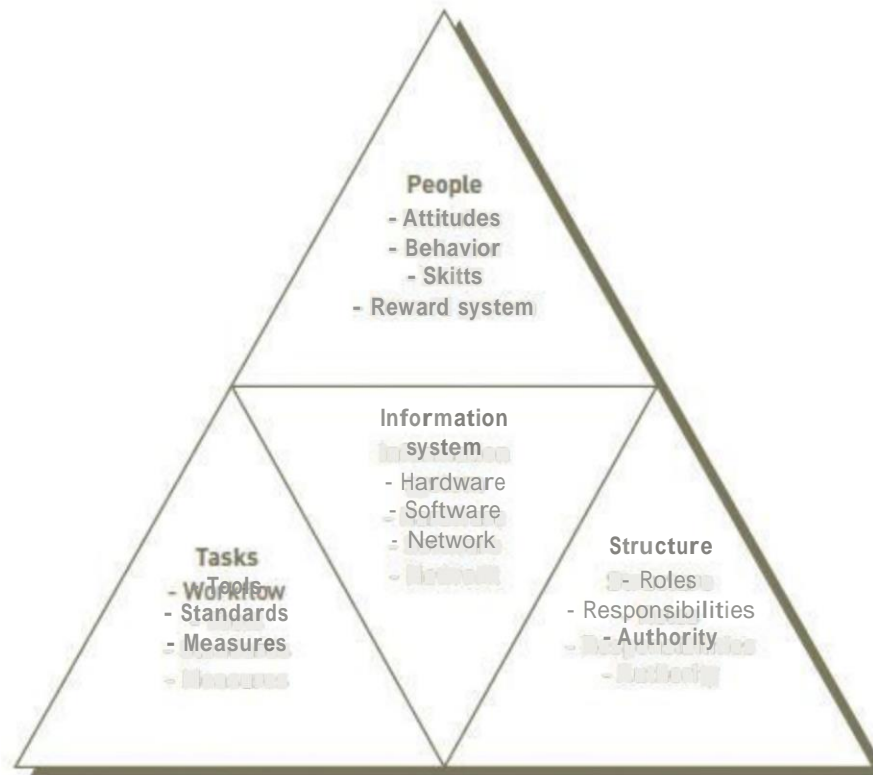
People
- Attitudes
- Behavior
- Skitts
- Reward system

Information system
- Hardware
- Software
- Network

Tasks
- Workflow
- Tools
- Standards
- Measures

Structure
- Roles
- Responsibilities
- Authority